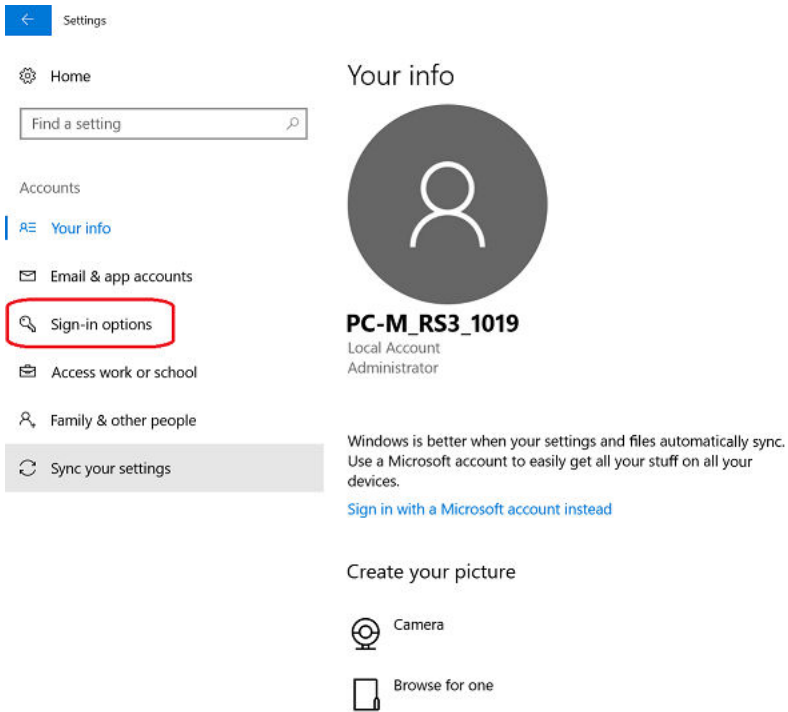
Settings

Home

Find a setting

Accounts

Your info

Email & app accounts

Sign-in options

Access work or school

Family & other people

Sync your settings

Your info

PC-M_RS3_1019
Local Account
Administrator

Windows is better when your settings and files automatically sync. Use a Microsoft account to easily get all your stuff on all your devices.

Sign in with a Microsoft account instead

Create your picture

Camera

Browse for one